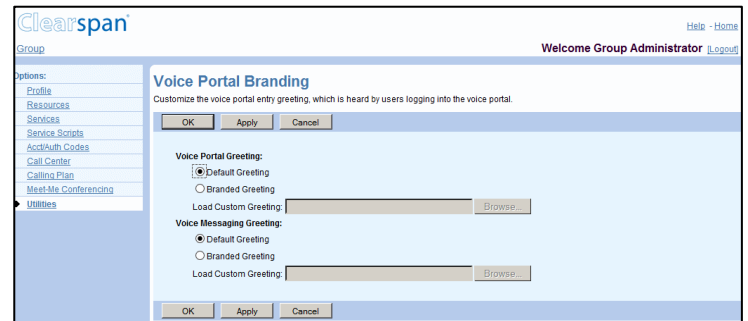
Clearspan®

Help - Home

Group

Welcome Group Administrator [Logout]

Options:
Profile
Resources
Services
Service Scripts
Acct/Auth Codes
Call Center
Calling Plan
Meet-Me Conferencing
Utilities

Voice Portal Branding

Customize the voice portal entry greeting, which is heard by users logging into the voice portal.

OK Apply Cancel

Voice Portal Greeting:
Default Greeting
Branded Greeting
Load Custom Greeting: Browse...

Voice Messaging Greeting:
Default Greeting
Branded Greeting
Load Custom Greeting: Browse...

OK Apply Cancel